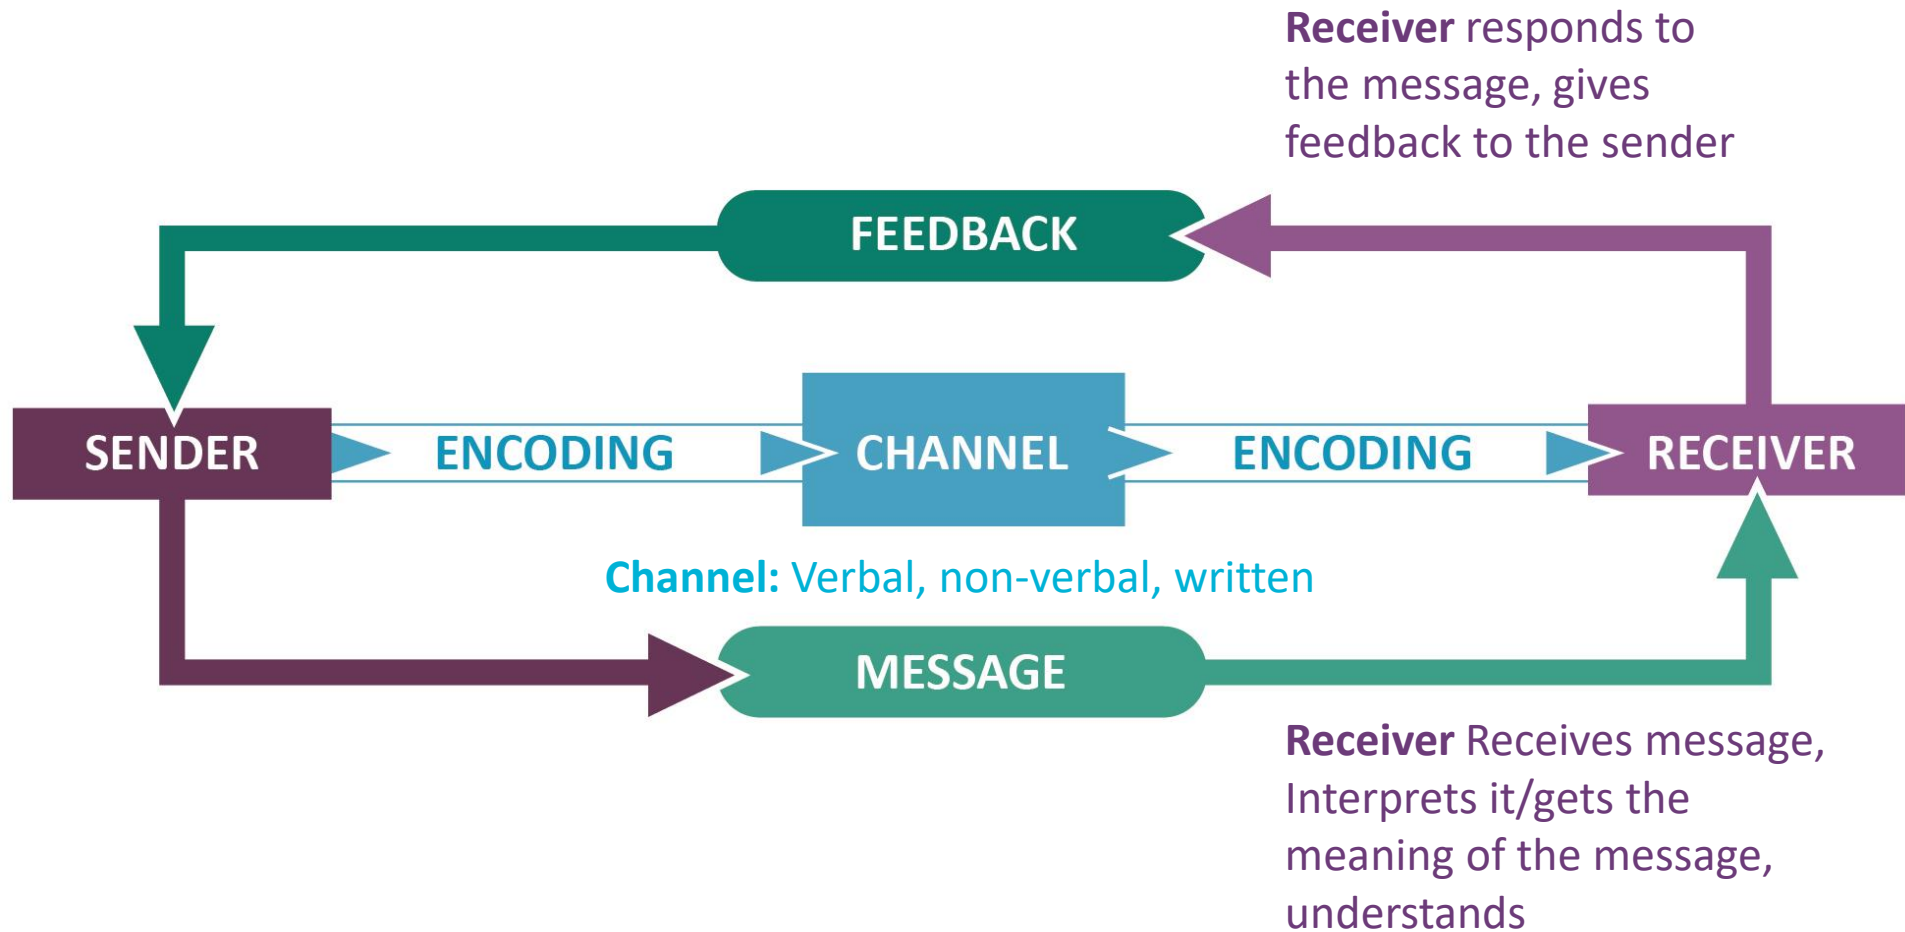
**Receiver** responds to the message, gives feedback to the sender

FEEDBACK

SENDER

ENCODING

CHANNEL

ENCODING

RECEIVER

**Channel:** Verbal, non-verbal, written

MESSAGE

**Receiver** Receives message, Interprets it/gets the meaning of the message, understands